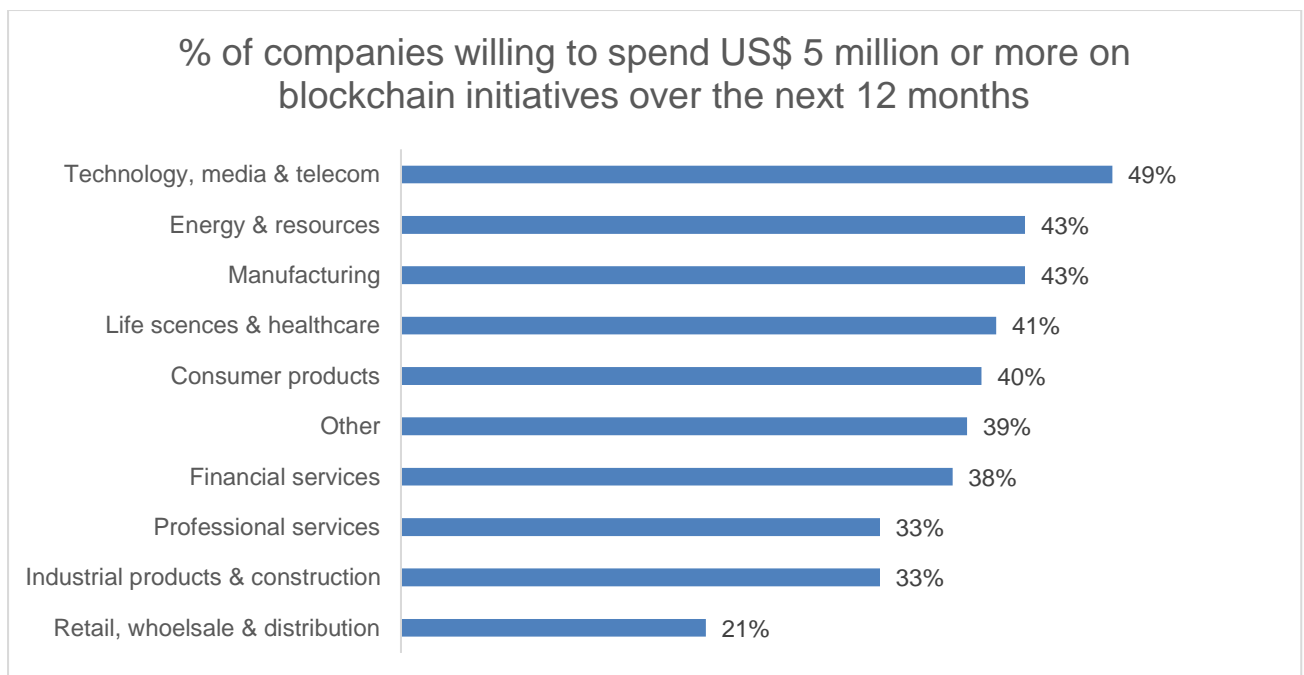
% of companies willing to spend US$ 5 million or more on blockchain initiatives over the next 12 months

Technology, media & telecom 49%
Energy & resources 43%
Manufacturing 43%
Life scences & healthcare 41%
Consumer products 40%
Other 39%
Financial services 38%
Professional services 33%
Industrial products & construction 33%
Retail, whoelsale & distribution 21%